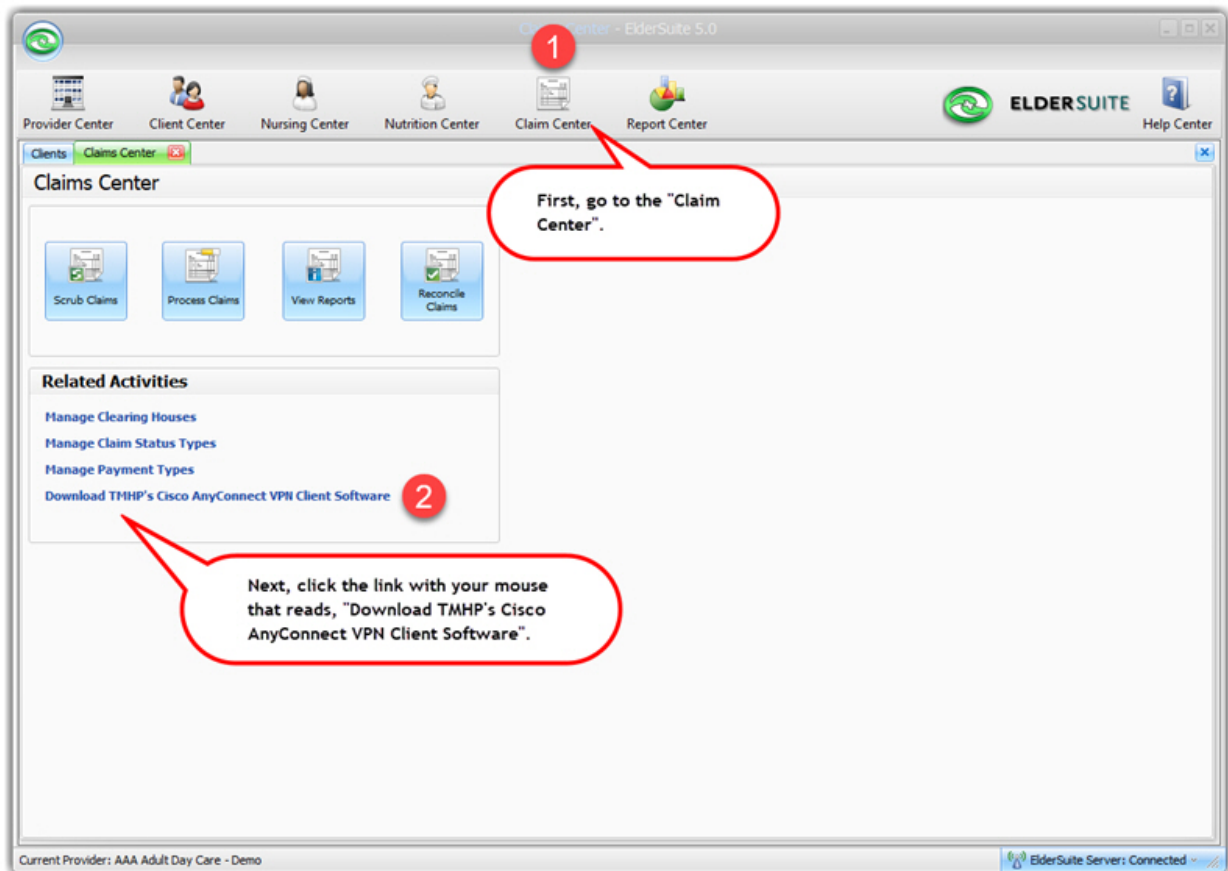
Claims Center - ElderSuite 5.0

1

Provider Center
Client Center
Nursing Center
Nutrition Center
Claim Center
Report Center
ELDERSUITE
Help Center

Clients
Claims Center

Claims Center

First, go to the "Claim Center".

Scrub Claims
Process Claims
View Reports
Reconcile Claims

Related Activities

Manage Clearing Houses
Manage Claim Status Types
Manage Payment Types
Download TMHP's Cisco AnyConnect VPN Client Software

2

Next, click the link with your mouse that reads, "Download TMHP's Cisco AnyConnect VPN Client Software".

Current Provider: AAA Adult Day Care - Demo
ElderSuite Server: Connected